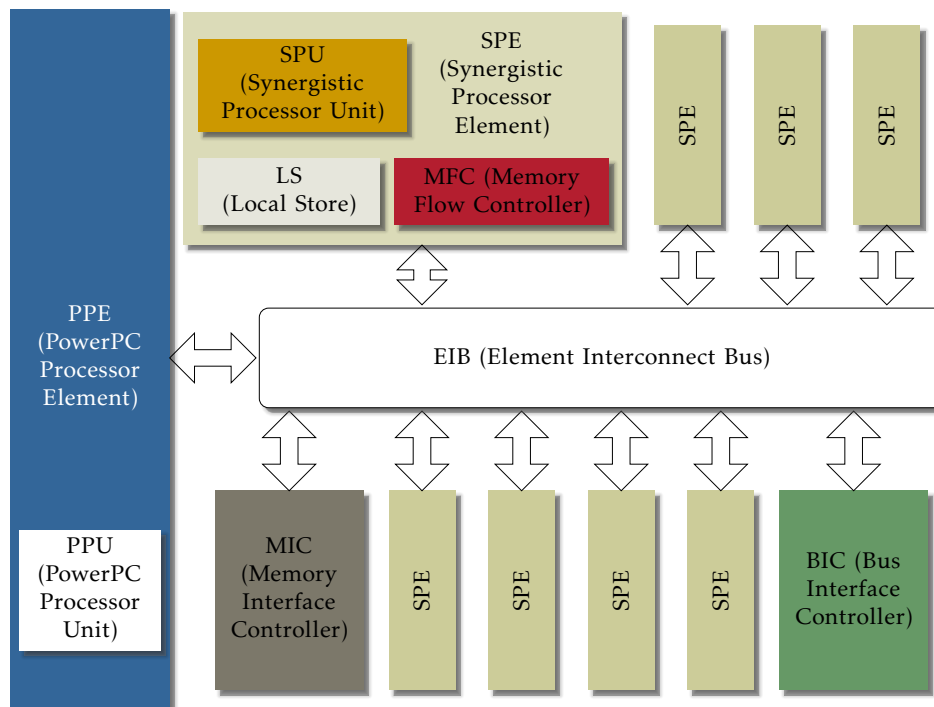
SPU (Synergistic Processor Unit)

SPE (Synergistic Processor Element)

LS (Local Store)

MFC (Memory Flow Controller)

SPE

SPE

SPE

PPE (PowerPC Processor Element)

EIB (Element Interconnect Bus)

PPU (PowerPC Processor Unit)

MIC (Memory Interface Controller)

SPE

SPE

SPE

SPE

BIC (Bus Interface Controller)